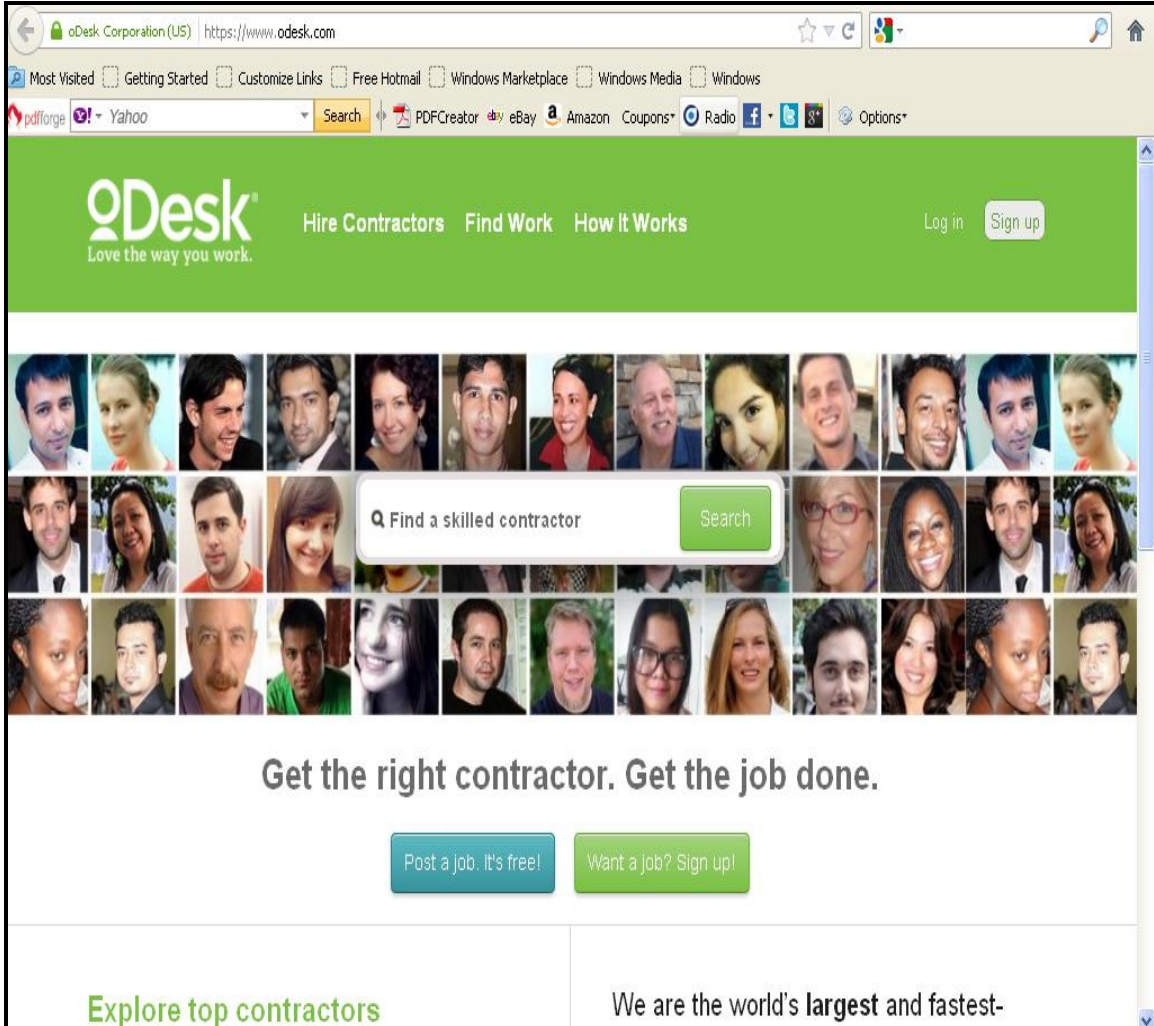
oDesk Corporation (US) https://www.odesk.com

Most Visited Getting Started Customize Links Free Hotmail Windows Marketplace Windows Media Windows

pdfforge Yahoo Search PDFCreator eBay Amazon Coupons Radio Options

oDesk
Love the way you work.

Hire Contractors Find Work How It Works

Log in Sign up

Find a skilled contractor Search

Get the right contractor. Get the job done.

Post a job. It's free! Want a job? Sign up!

Explore top contractors

We are the world's **largest** and fastest-